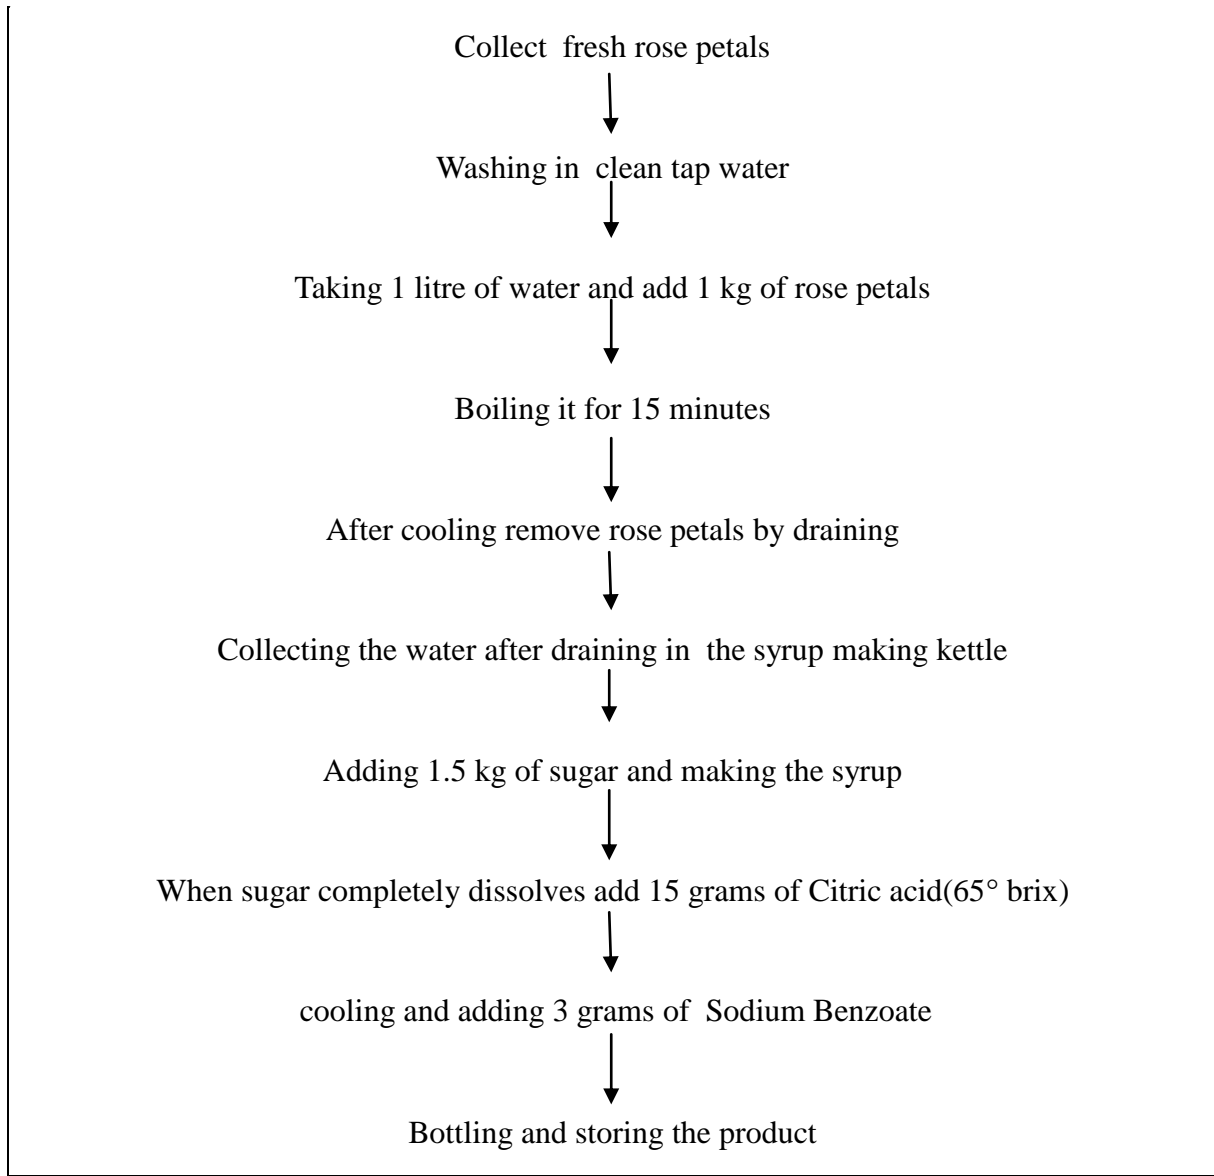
Collect fresh rose petals

Washing in clean tap water

Taking 1 litre of water and add 1 kg of rose petals

Boiling it for 15 minutes

After cooling remove rose petals by draining

Collecting the water after draining in the syrup making kettle

Adding 1.5 kg of sugar and making the syrup

When sugar completely dissolves add 15 grams of Citric acid(65° brix)

cooling and adding 3 grams of Sodium Benzoate

Bottling and storing the product